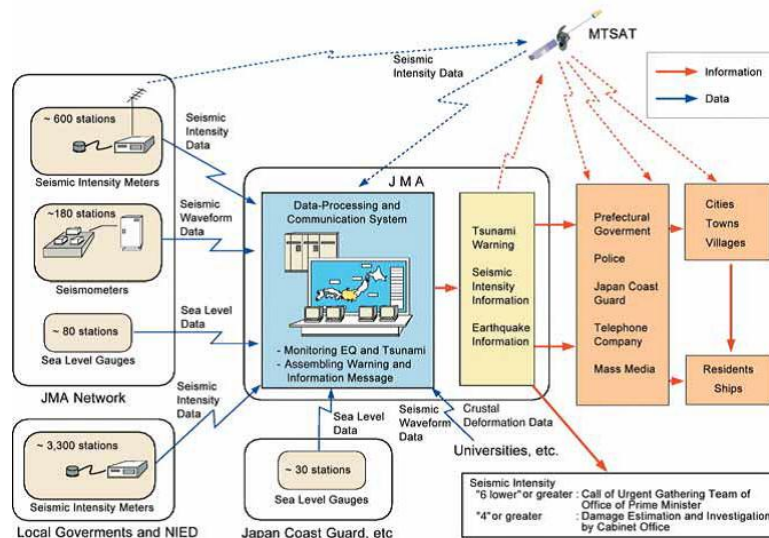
MTSAT

Information

Data

Seismic Intensity Data

~ 600 stations

Seismic Intensity Meters

Seismic Intensity Data

~180 stations

Seismometers

Seismic Waveform Data

~ 80 stations

Sea Level Gauges

Sea Level Data

JMA Network

JMA

Data-Processing and Communication System

- Monitoring EQ and Tsunami
- Assembling Warning and Information Message

Tsunami Warning

Seismic Intensity Information

Earthquake Information

Prefectural Goverment

Police

Japan Coast Guard

Telephone Company

Mass Media

Cities
Towns
Villages

Residents
Ships

Seismic Intensity Data

~ 3,300 stations

Seismic Intensity Meters

Local Goverments and NIED

Sea Level Data

~ 30 stations

Sea Level Gauges

Japan Coast Guard, etc

Seismic Waveform Data

Crustal Deformation Data

Universities, etc.

Seismic Intensity
"6 lower" or greater : Call of Urgent Gathering Team of Office of Prime Minister
"4" or greater : Damage Estimation and Investigation by Cabinet Office